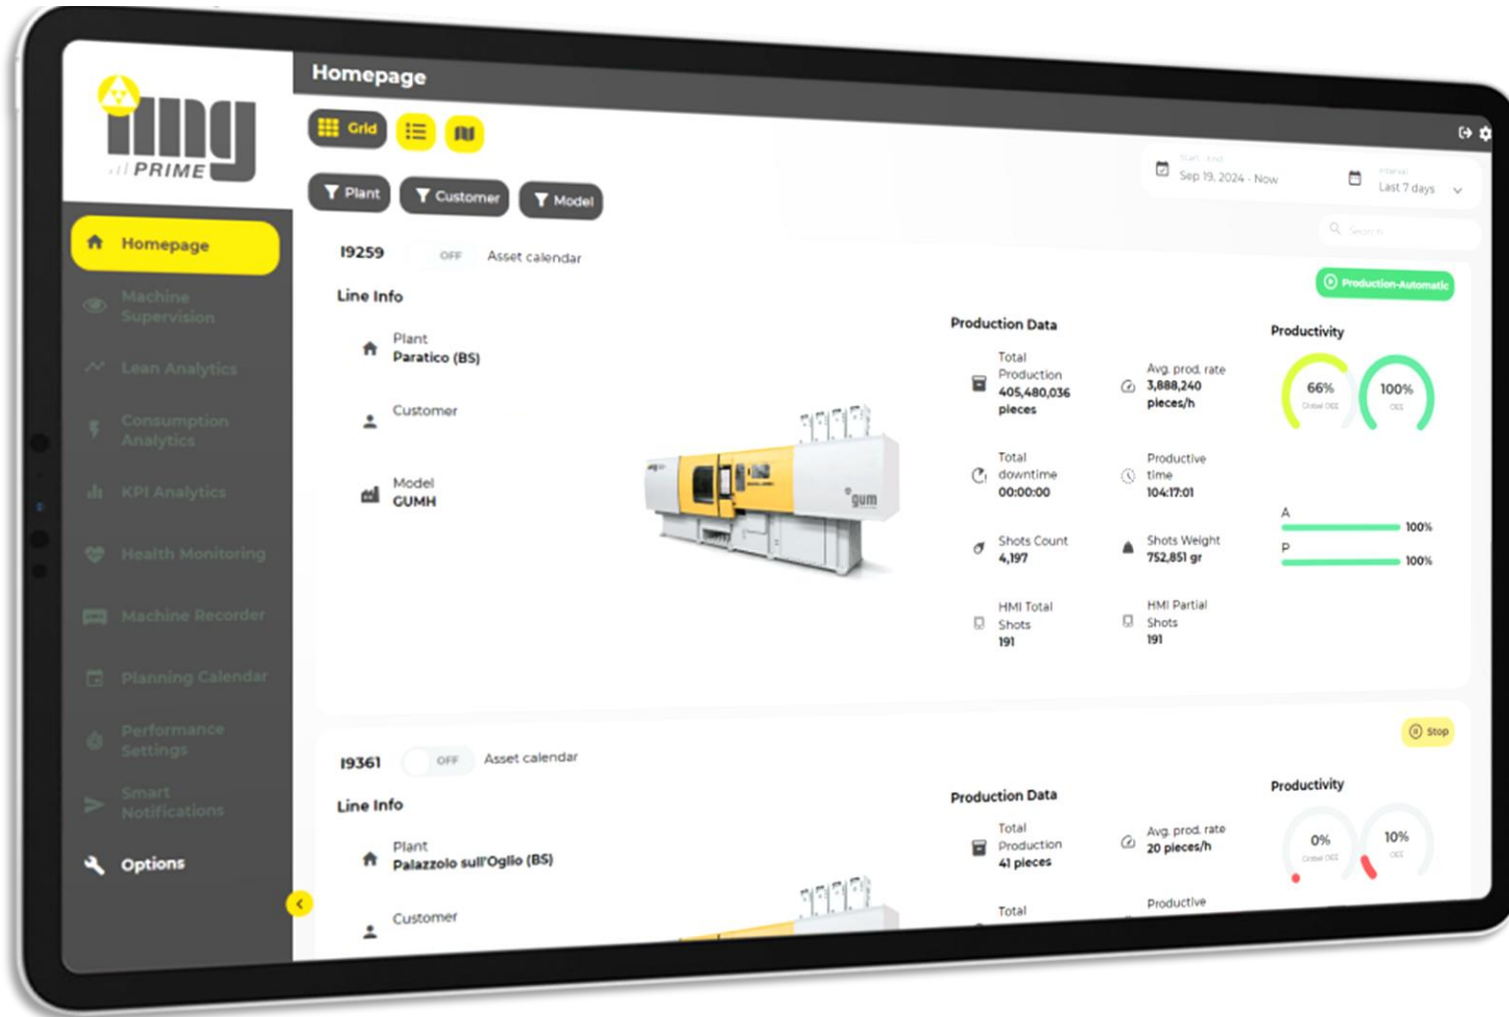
img PRIME

Homepage

Machine Supervision

Lean Analytics

Consumption Analytics

KPI Analytics

Health Monitoring

Machine Recorder

Planning Calendar

Performance Settings

Smart Notifications

Options

Homepage

Grid

Plant
Customer
Model

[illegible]
Sep 19, 2024 - Now
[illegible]
Last 7 days

Search

I9259 OFF Asset calendar

Production-Automatic

Line Info

Plant
Paratico (BS)

Customer

Model
GUMH

gum

Production Data

Total Production
405,480,036 pieces

Avg. prod. rate
3,888,240 pieces/h

Total downtime
00:00:00

Productive time
104:17:01

Shots Count
4,197

Shots Weight
752,851 gr

HMI Total Shots
191

HMI Partial Shots
191

Productivity

66%
Global OEE

100%
OEE

A 100%

P 100%

I9361 OFF Asset calendar

Stop

Line Info

Plant
Palazzolo sull'Oglio (BS)

Customer

Production Data

Total Production
41 pieces

Avg. prod. rate
20 pieces/h

Total

Productive

Productivity

0%
Global OEE

10%
OEE